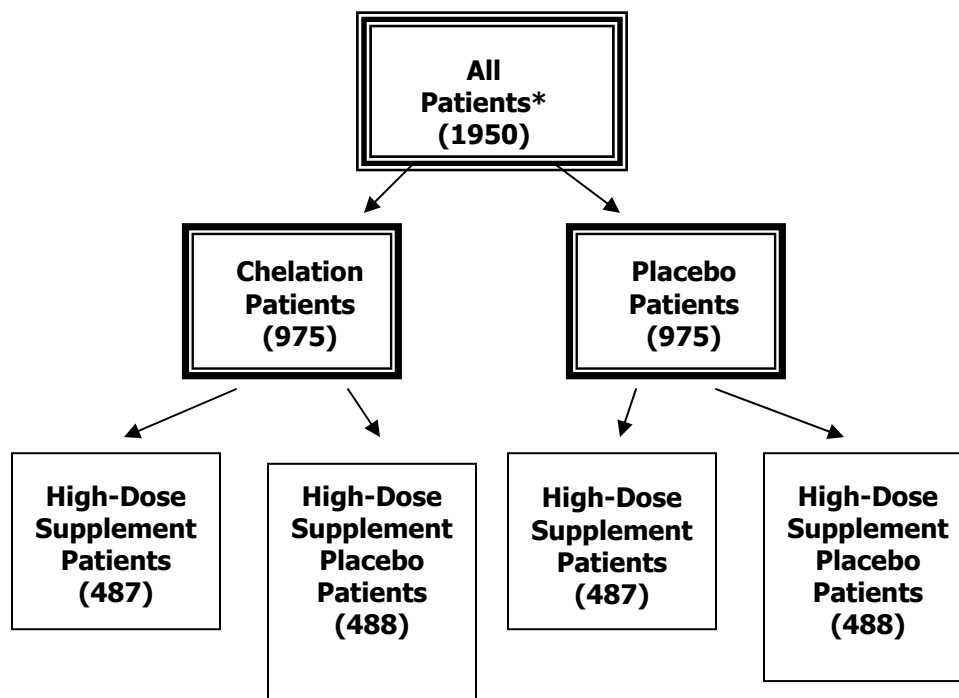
All Patients* (1950)

Chelation Patients (975)

Placebo Patients (975)

High-Dose Supplement Patients (487)

High-Dose Supplement Placebo Patients (488)

High-Dose Supplement Patients (487)

High-Dose Supplement Placebo Patients (488)